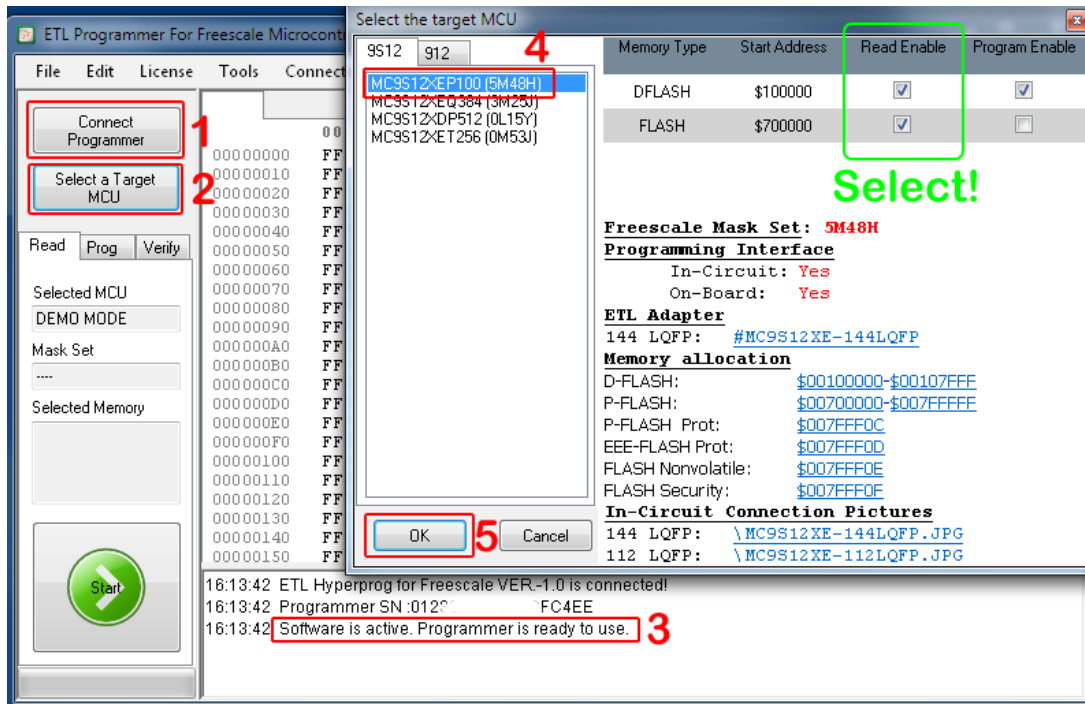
ETL Programmer For Freescale Microcont

File Edit License Tools Connect

Connect Programmer 1

Select a Target MCU 2

Read Prog Verify

Selected MCU
DEMO MODE
Mask Set
----
Selected Memory

Start

00
00000000 FF
00000010 FF
00000020 FF
00000030 FF
00000040 FF
00000050 FF
00000060 FF
00000070 FF
00000080 FF
00000090 FF
000000A0 FF
000000B0 FF
000000C0 FF
000000D0 FF
000000E0 FF
000000F0 FF
00000100 FF
00000110 FF
00000120 FF
00000130 FF
00000140 FF
00000150 FF

16:13:42 ETL Hyperprog for Freescale VER.-1.0 is connected!
16:13:42 Programmer SN :012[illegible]FC4EE
16:13:42 Software is active. Programmer is ready to use. 3

Select the target MCU

9S12 912 4

MC9S12XEP100 (5M48H)
MC9S12XEQ384 (3M25J)
MC9S12XDP512 (0L15Y)
MC9S12XET256 (0M53J)

OK 5 Cancel

| Memory Type | Start Address | Read Enable | Program Enable |
|---|---|---|---|
| DFLASH | \$100000 | ☑ | ☑ |
| FLASH | \$700000 | ☑ | ☐ |

Select!

Freescale Mask Set: 5M48H
Programming Interface
In-Circuit: Yes
On-Board: Yes
ETL Adapter
144 LQFP: #MC9S12XE-144LQFP
Memory allocation
D-FLASH: \$00100000-\$00107FFF
P-FLASH: \$00700000-\$007FFFFF
P-FLASH Prot: \$007FFF0C
EEE-FLASH Prot: \$007FFF0D
FLASH Nonvolatile: \$007FFF0E
FLASH Security: \$007FFF0F
In-Circuit Connection Pictures
144 LQFP: \MC9S12XE-144LQFP.JPG
112 LQFP: \MC9S12XE-112LQFP.JPG